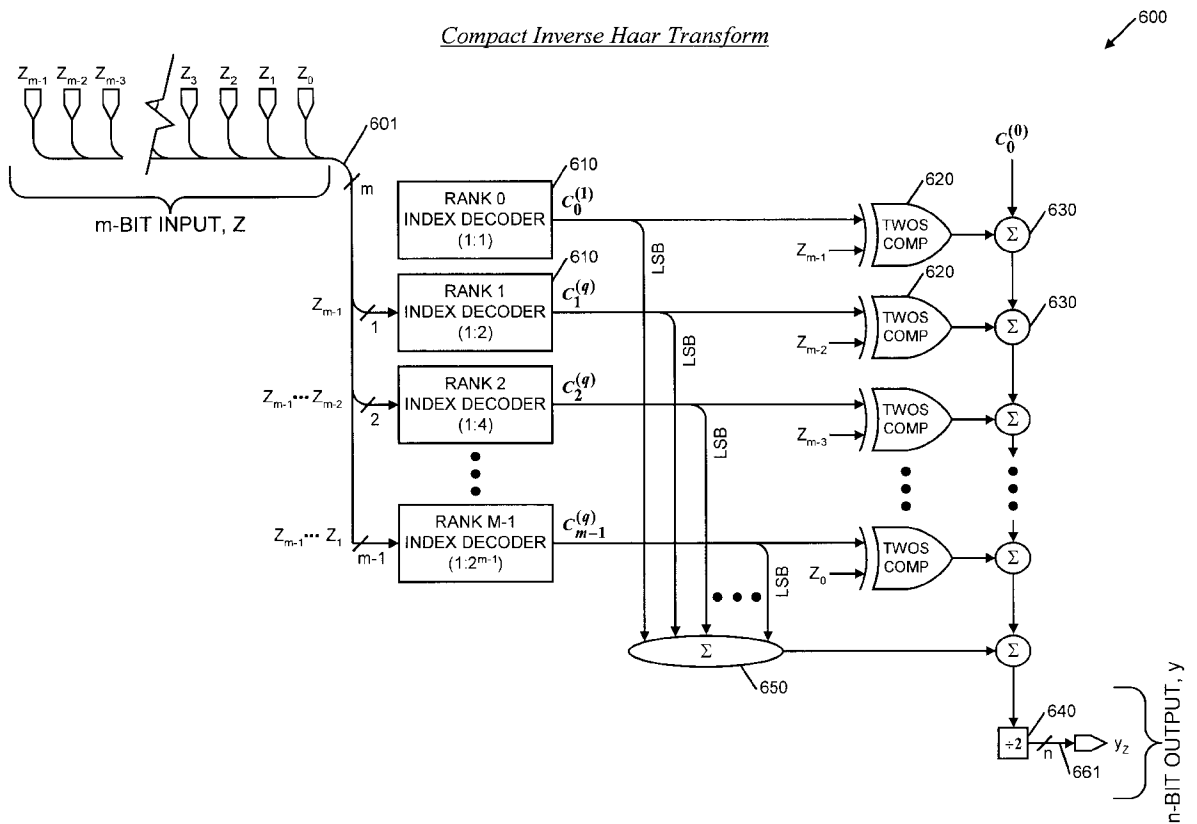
Compact Inverse Haar Transform

600

$Z_{m-1}$ $Z_{m-2}$ $Z_{m-3}$ $Z_3$ $Z_2$ $Z_1$ $Z_0$

601

m

m-BIT INPUT, Z

610

RANK 0 INDEX DECODER (1:1)

$C_0^{(1)}$

620

630

$C_0^{(0)}$

LSB

$Z_{m-1}$

TWOS COMP

$\Sigma$

610

RANK 1 INDEX DECODER (1:2)

$C_1^{(q)}$

620

630

$Z_{m-1}$

1

LSB

$Z_{m-2}$

TWOS COMP

$\Sigma$

RANK 2 INDEX DECODER (1:4)

$C_2^{(q)}$

$Z_{m-1} \cdots Z_{m-2}$

2

LSB

$Z_{m-3}$

TWOS COMP

$\Sigma$

RANK M-1 INDEX DECODER ($1:2^{m-1}$)

$C_{m-1}^{(q)}$

$Z_{m-1} \cdots Z_1$

m-1

LSB

$Z_0$

TWOS COMP

$\Sigma$

$\Sigma$

$\Sigma$

650

640

÷2

n

661

$y_Z$

n-BIT OUTPUT, y